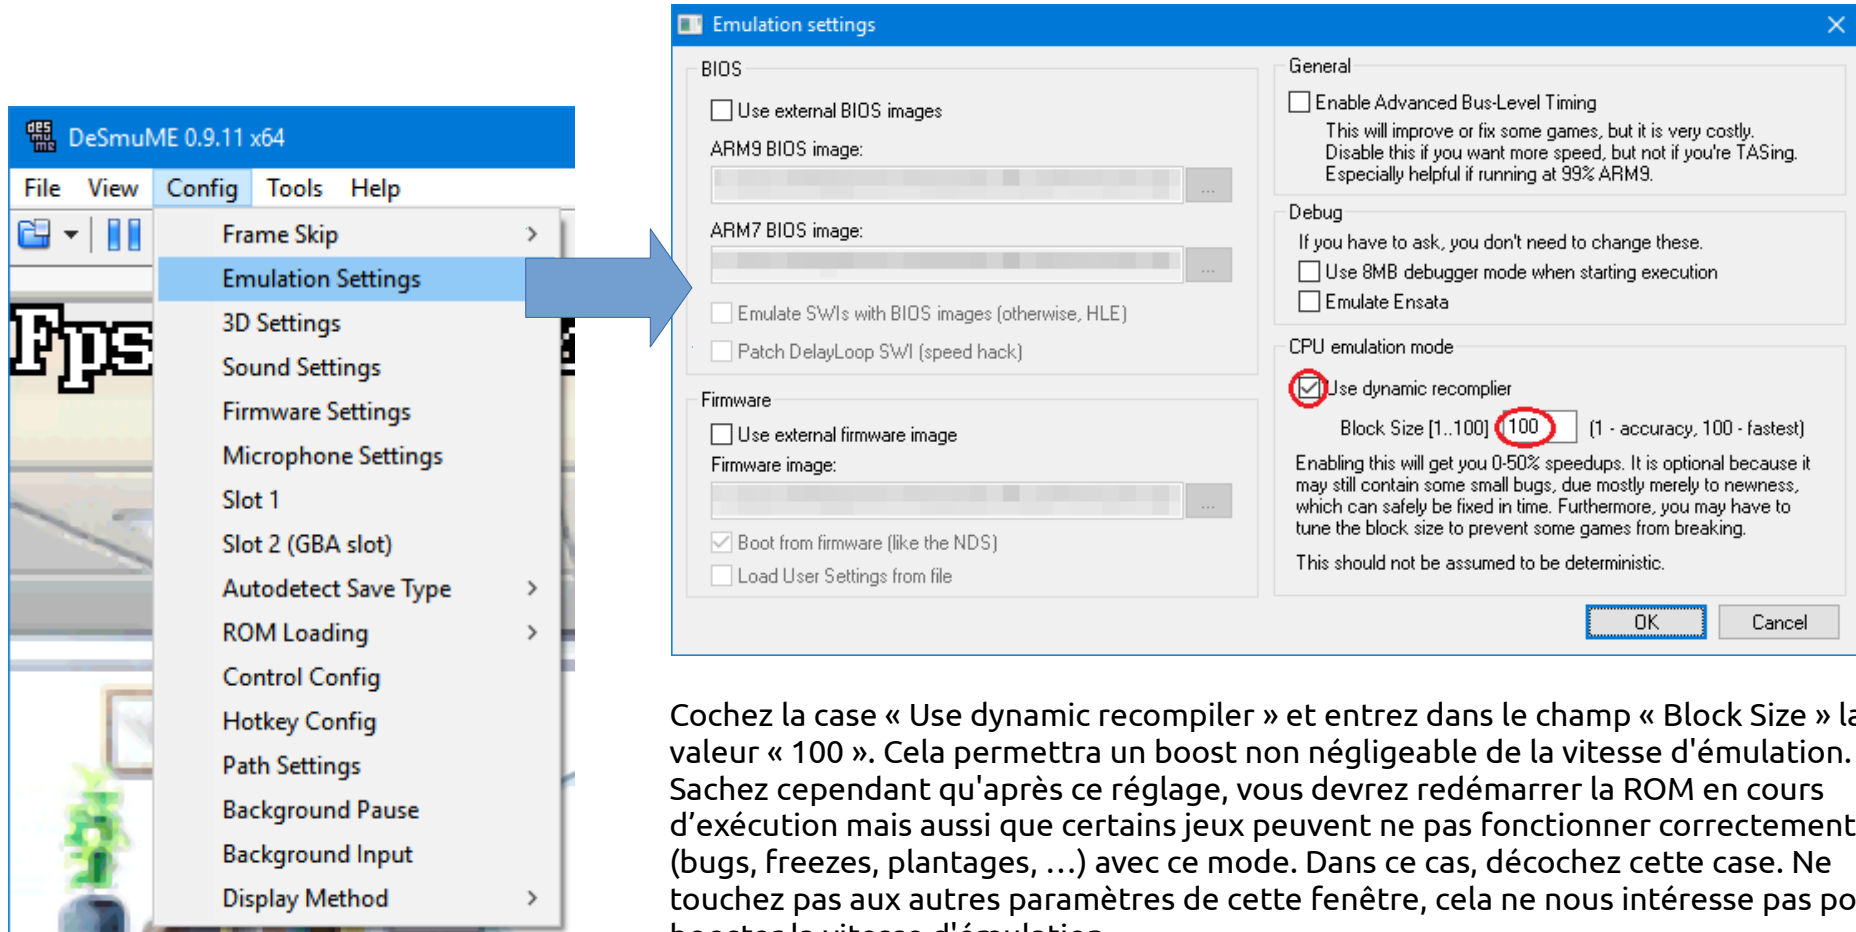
DeSmuME 0.9.11 x64

File View Config Tools Help

Fps

Frame Skip
Emulation Settings
3D Settings
Sound Settings
Firmware Settings
Microphone Settings
Slot 1
Slot 2 (GBA slot)
Autodetect Save Type
ROM Loading
Control Config
Hotkey Config
Path Settings
Background Pause
Background Input
Display Method

Emulation settings

BIOS
Use external BIOS images
ARM9 BIOS image:
...
ARM7 BIOS image:
...
Emulate SWIs with BIOS images (otherwise, HLE)
Patch DelayLoop SWI (speed hack)

Firmware
Use external firmware image
Firmware image:
...
Boot from firmware (like the NDS)
Load User Settings from file

General
Enable Advanced Bus-Level Timing
This will improve or fix some games, but it is very costly. Disable this if you want more speed, but not if you're TASing. Especially helpful if running at 99% ARM9.

Debug
If you have to ask, you don't need to change these.
Use 8MB debugger mode when starting execution
Emulate Ensata

CPU emulation mode
Use dynamic recompiler
Block Size [1..100] 100 (1 - accuracy, 100 - fastest)
Enabling this will get you 0-50% speedups. It is optional because it may still contain some small bugs, due mostly merely to newness, which can safely be fixed in time. Furthermore, you may have to tune the block size to prevent some games from breaking.
This should not be assumed to be deterministic.

OK Cancel

Cochez la case « Use dynamic recompiler » et entrez dans le champ « Block Size » la valeur « 100 ». Cela permettra un boost non négligeable de la vitesse d'émulation. Sachez cependant qu'après ce réglage, vous devrez redémarrer la ROM en cours d'exécution mais aussi que certains jeux peuvent ne pas fonctionner correctement (bugs, freezes, plantages, ...) avec ce mode. Dans ce cas, décochez cette case. Ne touchez pas aux autres paramètres de cette fenêtre, cela ne nous intéresse pas po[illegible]